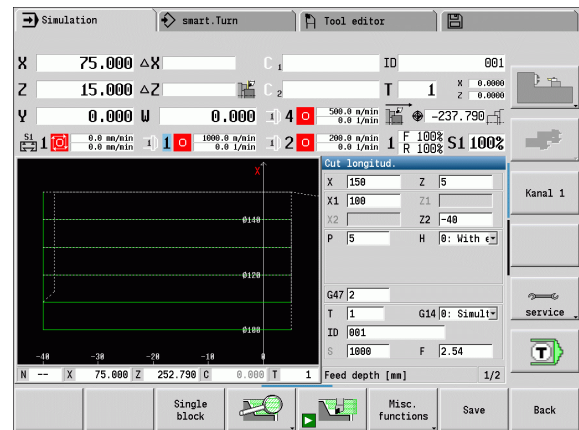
Simulation
smart.Turn
Tool editor

X 75.000 ΔX
C 1
ID 001
Z 15.000 ΔZ
C 2
T 1
X 0.0000
Z 0.0000
Y 0.000 W 0.000
4
500.0 m/min
0.0 1/min
-237.790
S1 1
0.0 mm/min
0.0 mm/min
1
1000.0 m/min
0.0 1/min
2
200.0 m/min
0.0 1/min
1 F 100% R 100% S1 100%

X
Ø140
Ø120
Ø100
-40 -30 -20 -10 0

Cut longitud.
X 150
Z 5
X1 100
Z1
X2
Z2 -40
P 5
H 0: With e
G47 2
T 1
G14 0: Simult
ID 001
S 1000
F 2.54

N -- X 75.000 Z 252.790 C 0.000 T 1
Feed depth [mm]
1/2

Kanal 1
service

Single block
Misc. functions
Save
Back